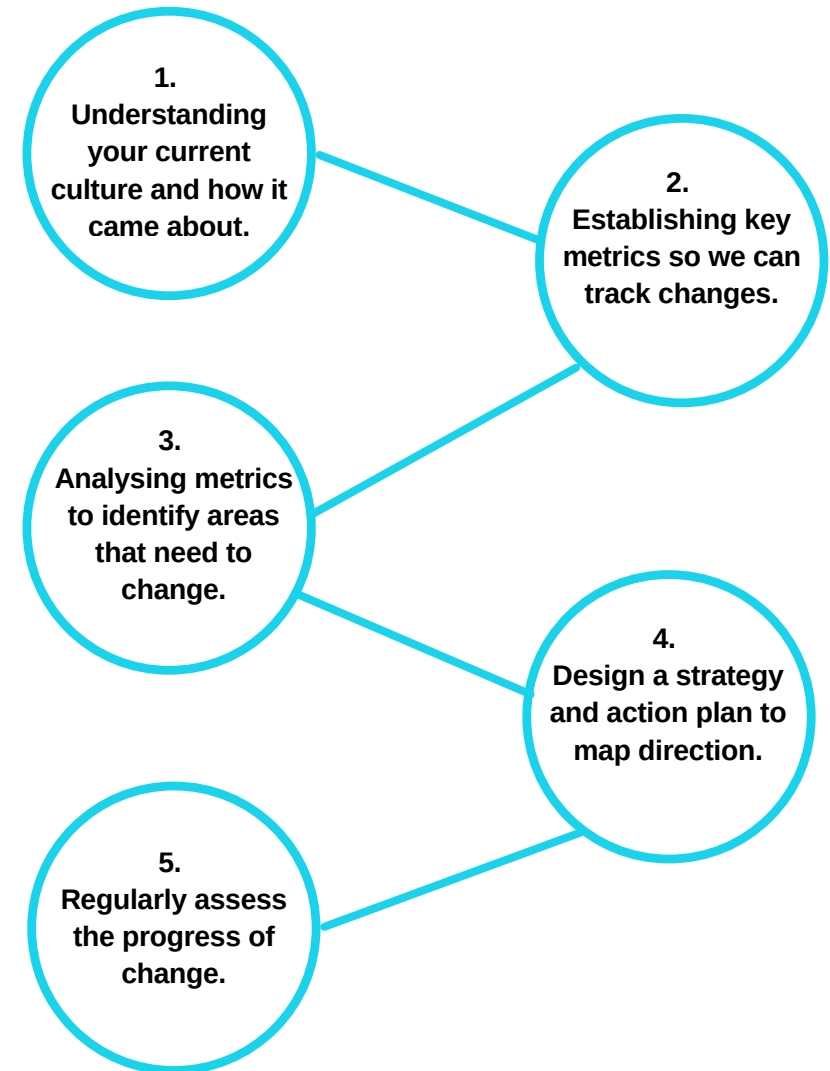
1.
Understanding your current culture and how it came about.

2.
Establishing key metrics so we can track changes.

3.
Analysing metrics to identify areas that need to change.

4.
Design a strategy and action plan to map direction.

5.
Regularly assess the progress of change.